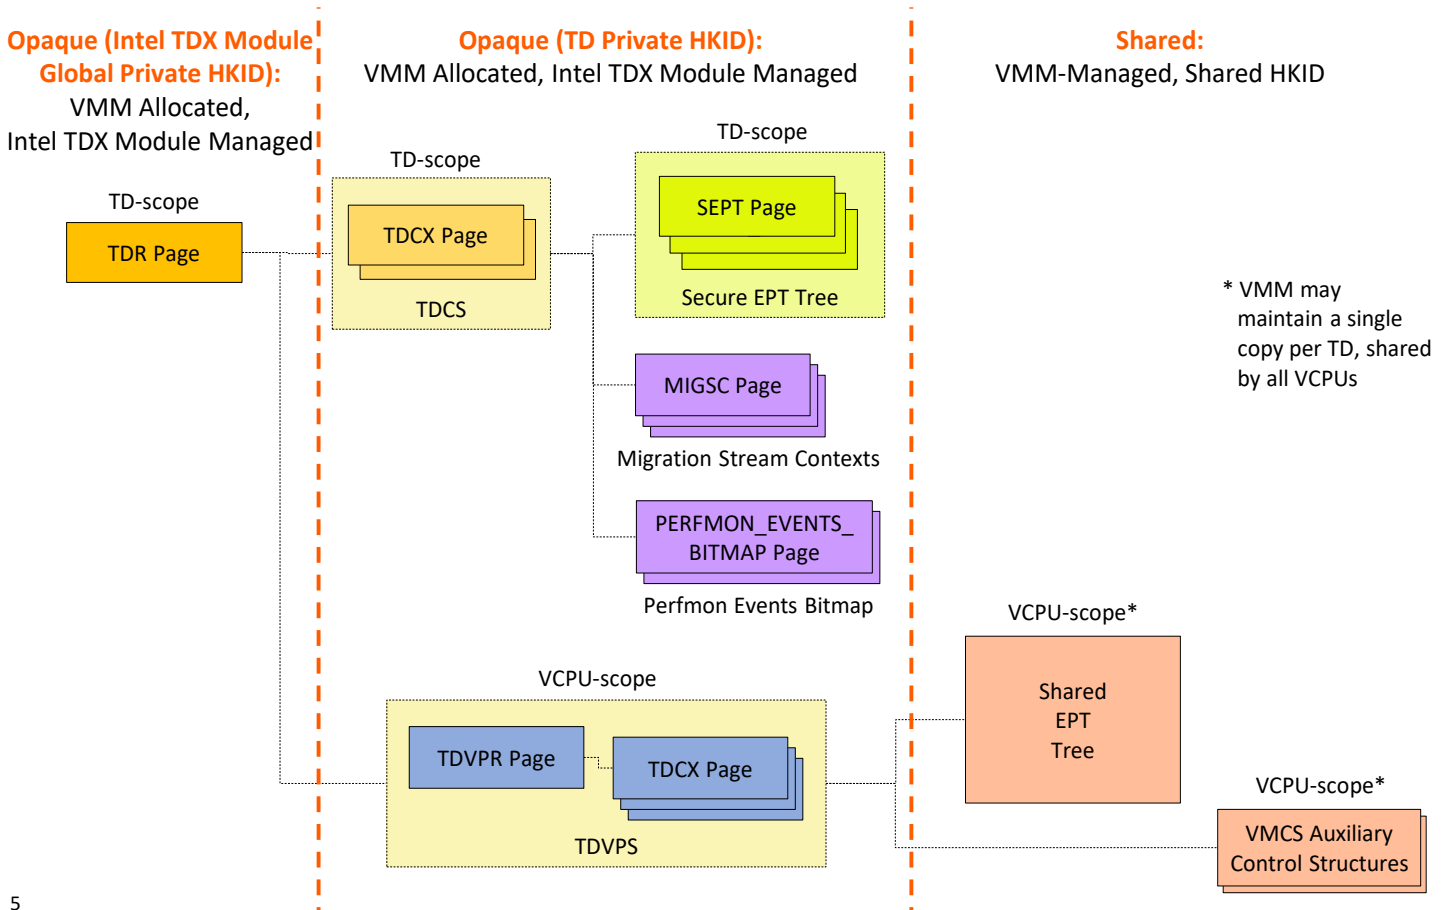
Opaque (Intel TDX Module Global Private HKID):
VMM Allocated,
Intel TDX Module Managed

Opaque (TD Private HKID):
VMM Allocated, Intel TDX Module Managed

Shared:
VMM-Managed, Shared HKID

TD-scope

TDR Page

TD-scope

TDCX Page

TDCS

TD-scope

SEPT Page

Secure EPT Tree

MIGSC Page

Migration Stream Contexts

PERFMON_EVENTS_BITMAP Page

Perfmon Events Bitmap

* VMM may maintain a single copy per TD, shared by all VCPUs

VCPU-scope*

Shared EPT Tree

VCPU-scope

TDVPR Page

TDCX Page

TDVPS

VCPU-scope*

VMCS Auxiliary Control Structures

5